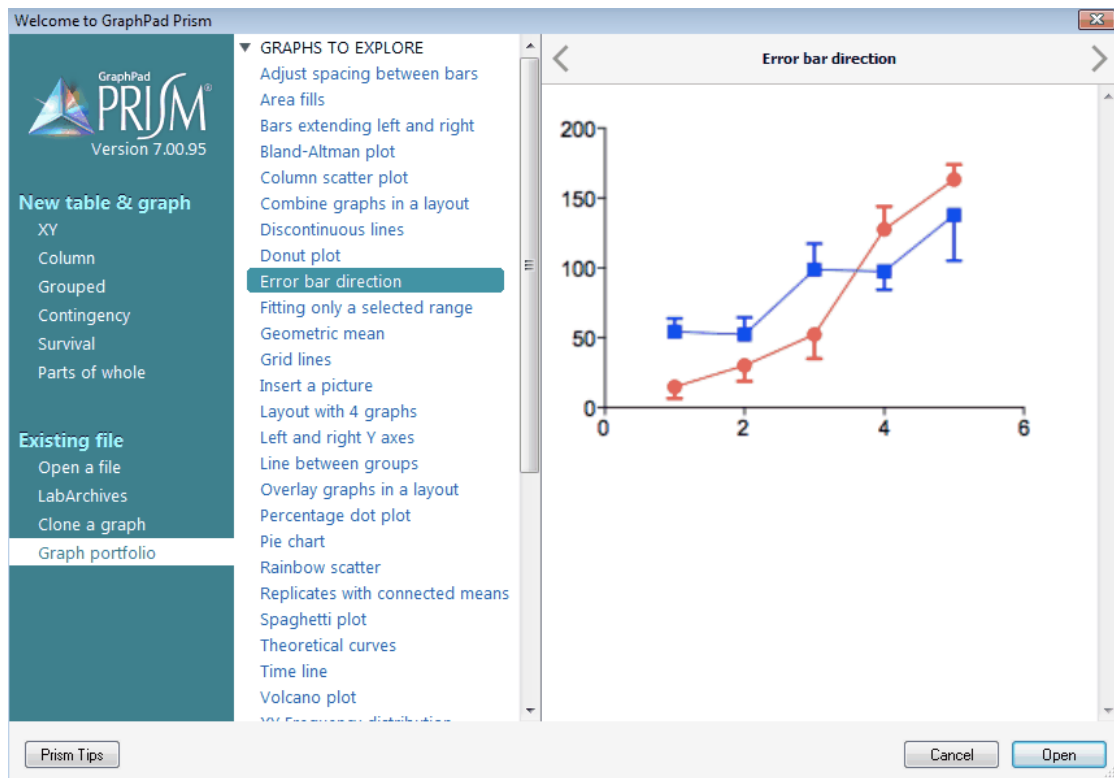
Welcome to GraphPad Prism

GraphPad PRISM®
Version 7.00.95

New table & graph
XY
Column
Grouped
Contingency
Survival
Parts of whole

Existing file
Open a file
LabArchives
Clone a graph
Graph portfolio

▼ GRAPHS TO EXPLORE
Adjust spacing between bars
Area fills
Bars extending left and right
Bland-Altman plot
Column scatter plot
Combine graphs in a layout
Discontinuous lines
Donut plot
Error bar direction
Fitting only a selected range
Geometric mean
Grid lines
Insert a picture
Layout with 4 graphs
Left and right Y axes
Line between groups
Overlay graphs in a layout
Percentage dot plot
Pie chart
Rainbow scatter
Replicates with connected means
Spaghetti plot
Theoretical curves
Time line
Volcano plot
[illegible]

Error bar direction

200
150
100
50
0
0
2
4
6

Prism Tips
Cancel
Open